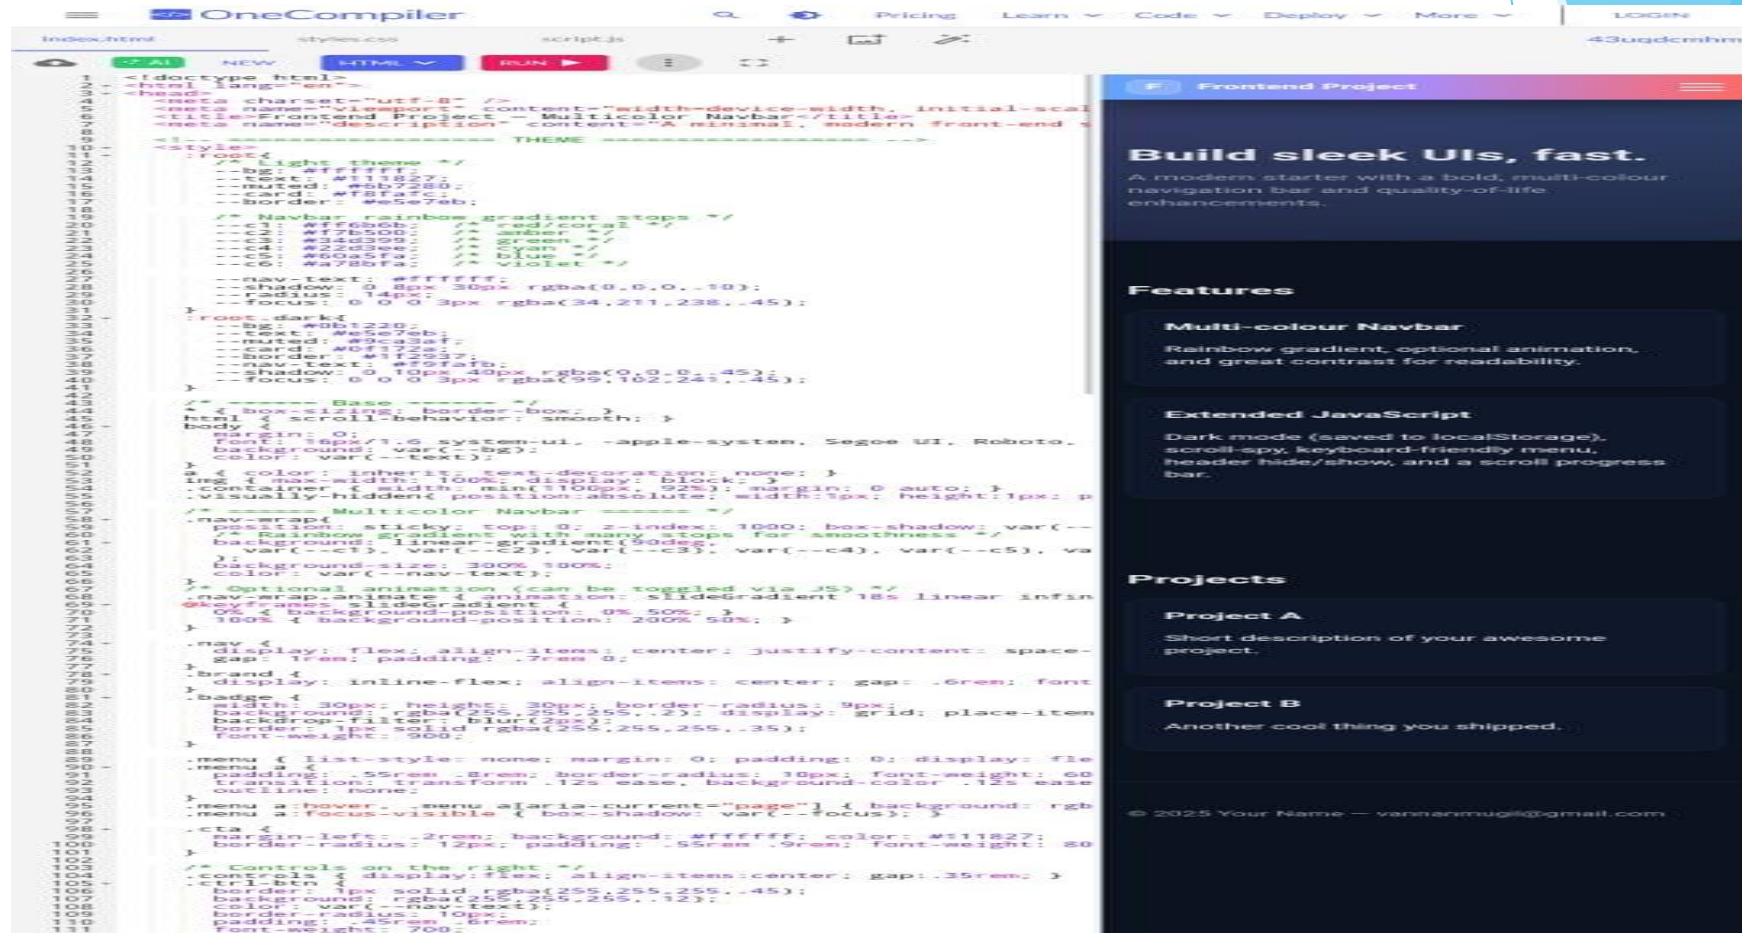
OneCompiler

Pricing Learn Code Deploy More LOGIN

index.html styles.css script.js

43uqdcmhm

AI NEW HTML RUN

1 <!doctype html>
2 <html lang="en">
3 <head>
4 <meta charset="utf-8" />
5 <meta name="viewport" content="width=device-width, initial-scal
6 <title>Frontend Project — Multicolor Navbar</title>
7 <meta name="description" content="A minimal, modern front-end s
8
9 <!-- ================ THEME ================ -->
10 <style>
11 :root{
12 /* Light theme */
13 --bg: #ffffff;
14 --text: #111827;
15 --muted: #6b7280;
16 --card: #f8fafc;
17 --border: #e5e7eb;
18
19 /* Navbar rainbow gradient stops */
20 --c1: #ff6b6b; /* red/coral */
21 --c2: #f7b500; /* amber */
22 --c3: #34d399; /* green */
23 --c4: #22d3ee; /* cyan */
24 --c5: #60a5fa; /* blue */
25 --c6: #a78bfa; /* violet */
26
27 --nav-text: #ffffff;
28 --shadow: 0 8px 30px rgba(0,0,0,.10);
29 --radius: 14px;
30 --focus: 0 0 0 3px rgba(34,211,238,.45);
31 }
32 :root.dark{
33 --bg: #0b1220;
34 --text: #e5e7eb;
35 --muted: #9ca3af;
36 --card: #0f172a;
37 --border: #1f2937;
38 --nav-text: #f9fafb;
39 --shadow: 0 10px 40px rgba(0,0,0,.45);
40 --focus: 0 0 0 3px rgba(99,102,241,.45);
41 }
42
43 /* ====== Base ====== */
44 *{ box-sizing: border-box; }
45 html { scroll-behavior: smooth; }
46 body {
47 margin: 0;
48 font: 16px/1.6 system-ui, -apple-system, Segoe UI, Roboto,
49 background: var(--bg);
50 color: var(--text);
51 }
52 a { color: inherit; text-decoration: none; }
53 img { max-width: 100%; display: block; }
54 .container { width: min(1100px, 92%); margin: 0 auto; }
55 .visually-hidden{ position:absolute; width:1px; height:1px; p
56
57 /* ====== Multicolor Navbar ====== */
58 .nav-wrap{
59 position: sticky; top: 0; z-index: 1000; box-shadow: var(--
60 /* Rainbow gradient with many stops for smoothness */
61 background: linear-gradient(90deg,
62 var(--c1), var(--c2), var(--c3), var(--c4), var(--c5), va
63 );
64 background-size: 300% 100%;
65 color: var(--nav-text);
66 }
67 /* Optional animation (can be toggled via JS) */
68 .nav-wrap.animate { animation: slideGradient 18s linear infin
69 @keyframes slideGradient {
70 0% { background-position: 0% 50%; }
71 100% { background-position: 200% 50%; }
72 }
73
74 .nav {
75 display: flex; align-items: center; justify-content: space-
76 gap: 1rem; padding: .7rem 0;
77 }
78 .brand {
79 display: inline-flex; align-items: center; gap: .6rem; font
80 .badge {
81 width: 30px; height: 30px; border-radius: 9px;
82 background: rgba(255,255,255,.2); display: grid; place-item
83 backdrop-filter: blur(2px);
84 border: 1px solid rgba(255,255,255,.35);
85 font-weight: 900;
86 }
87
88 .menu { list-style: none; margin: 0; padding: 0; display: fle
89 .menu a {
90 padding: .55rem .8rem; border-radius: 10px; font-weight: 60
91 transition: transform .12s ease, background-color .12s ease
92 outline: none;
93 }
94 .menu a:hover, .menu a[aria-current="page"] { background: rgb
95 .menu a:focus-visible { box-shadow: var(--focus); }
96
97 .cta {
98 margin-left: .2rem; background: #ffffff; color: #111827;
99 border-radius: 12px; padding: .55rem .9rem; font-weight: 80
100 }
101
102 /* Controls on the right */
103 .controls { display:flex; align-items:center; gap: .35rem; }
104 .ctrl-btn {
105 border: 1px solid rgba(255,255,255,.45);
106 background: rgba(255,255,255,.12);
107 color: var(--nav-text);
108 border-radius: 10px;
109 padding: .45rem .6rem;
110 font-weight: 700;

F Frontend Project

Build sleek UIs, fast.

A modern starter with a bold, multi-colour navigation bar and quality-of-life enhancements.

Features

Multi-colour Navbar

Rainbow gradient, optional animation, and great contrast for readability.

Extended JavaScript

Dark mode (saved to localStorage), scroll-spy, keyboard-friendly menu, header hide/show, and a scroll progress bar.

Projects

Project A

Short description of your awesome project.

Project B

Another cool thing you shipped.

© 2025 Your Name — vannanmugil@gmail.com